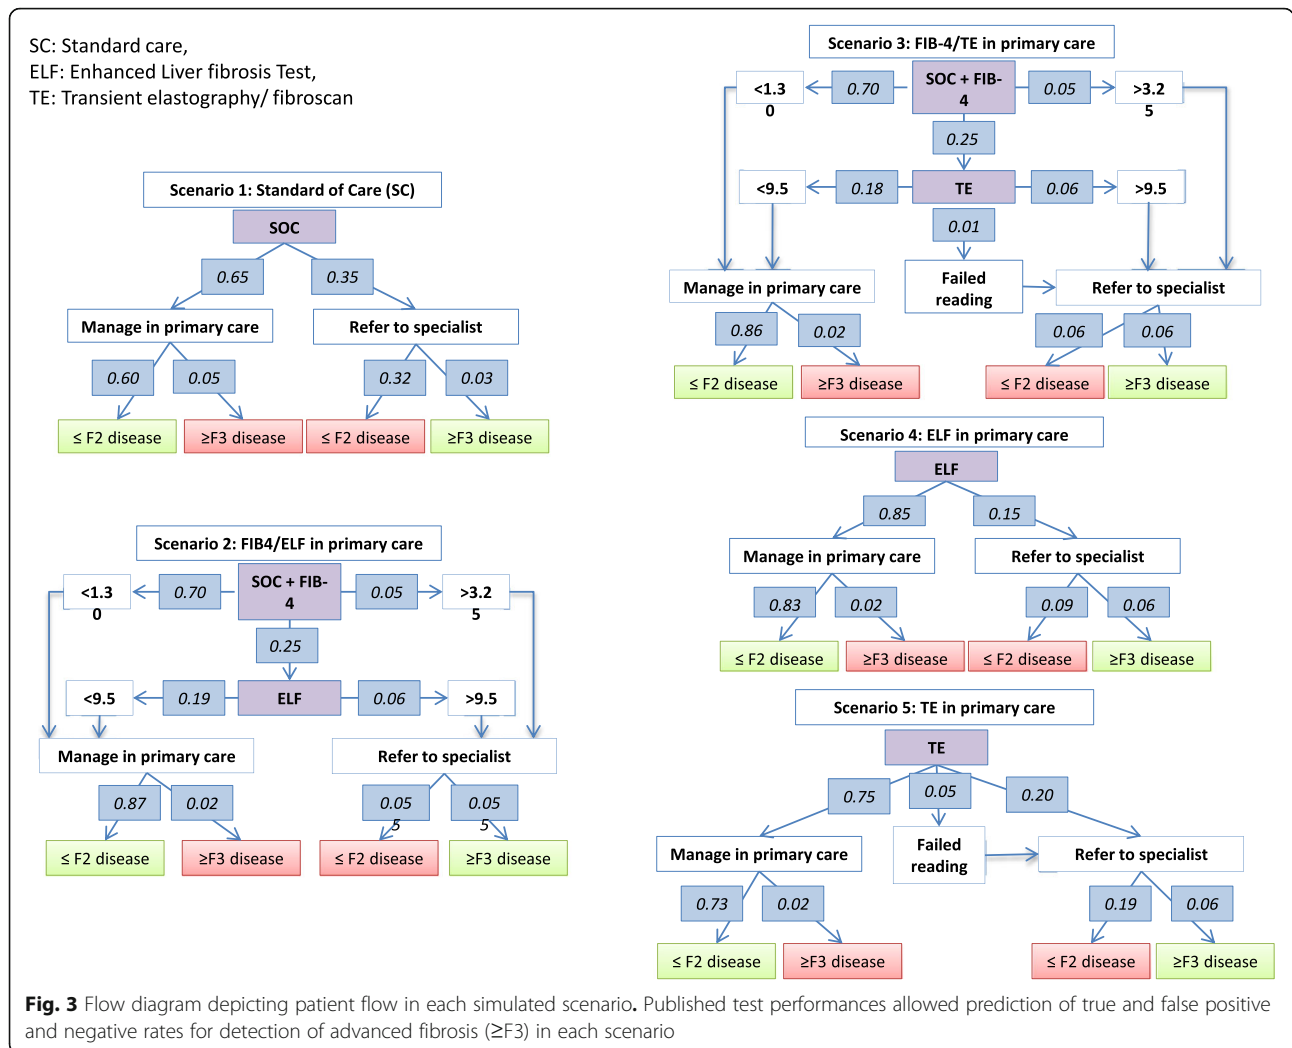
SC: Standard care,
ELF: Enhanced Liver fibrosis Test,
TE: Transient elastography/ fibroscan

Scenario 1: Standard of Care (SC)

SOC

0.65

0.35

Manage in primary care

Refer to specialist

0.60

0.05

0.32

0.03

≤ F2 disease

≥F3 disease

≤ F2 disease

≥F3 disease

Scenario 2: FIB4/ELF in primary care

<1.3 0

0.70

SOC + FIB-4

0.05

>3.2 5

0.25

<9.5

0.19

ELF

0.06

>9.5

Manage in primary care

Refer to specialist

0.87

0.02

0.05 5

0.05 5

≤ F2 disease

≥F3 disease

≤ F2 disease

≥F3 disease

Scenario 3: FIB-4/TE in primary care

<1.3 0

0.70

SOC + FIB-4

0.05

>3.2 5

0.25

<9.5

0.18

TE

0.06

>9.5

0.01

Manage in primary care

Failed reading

Refer to specialist

0.86

0.02

0.06

0.06

≤ F2 disease

≥F3 disease

≤ F2 disease

≥F3 disease

Scenario 4: ELF in primary care

ELF

0.85

0.15

Manage in primary care

Refer to specialist

0.83

0.02

0.09

0.06

≤ F2 disease

≥F3 disease

≤ F2 disease

≥F3 disease

Scenario 5: TE in primary care

TE

0.75

0.05

0.20

Manage in primary care

Failed reading

Refer to specialist

0.73

0.02

0.19

0.06

≤ F2 disease

≥F3 disease

≤ F2 disease

≥F3 disease

Fig. 3 Flow diagram depicting patient flow in each simulated scenario. Published test performances allowed prediction of true and false positive and negative rates for detection of advanced fibrosis (≥F3) in each scenario